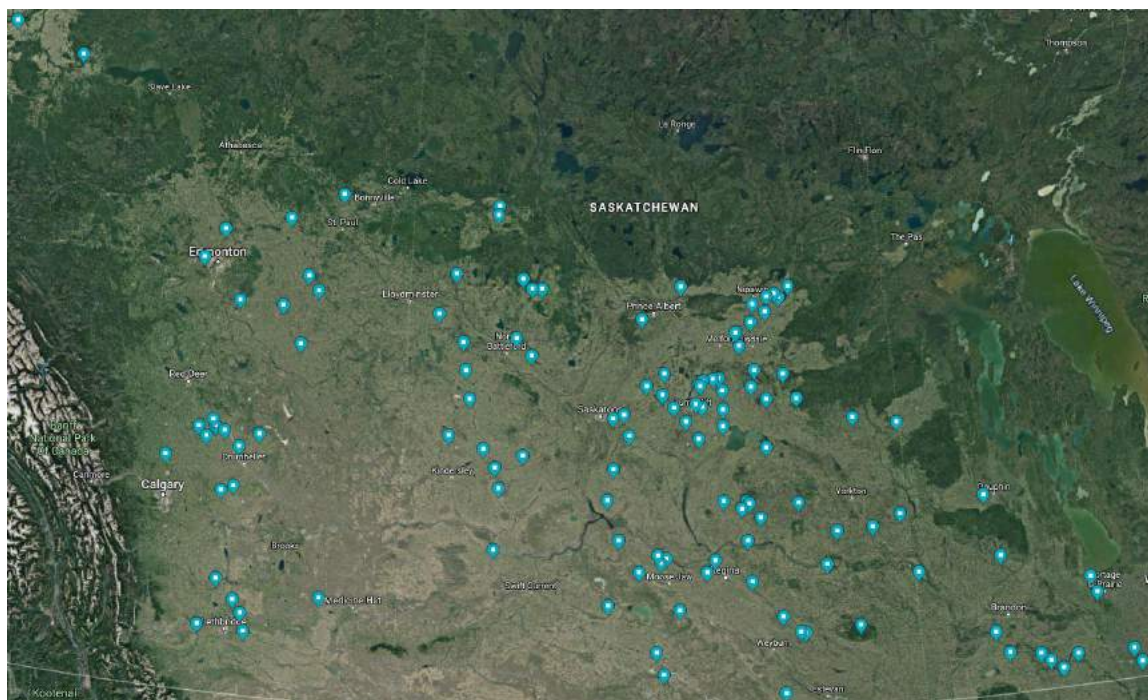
Thompson
Slave Lake
La Ronge
Athabasca
Flin Flon
Cold Lake
Bonnyville
St. Paul
SASKATCHEWAN
The Pas
Edmonton
Lake Winnipeg
Lloydminster
Prince Albert
Nipawin
North Battleford
Melfort
Red Deer
Saskatoon
Banff National Park of Canada
Kindersley
Canmore
Drumheller
Calgary
Yorkton
Dauphin
Brooks
Swift Current
Moose Jaw
Regina
Portage la Prairie
Medicine Hat
Brandon
Lethbridge
Weyburn
Estevan
Kootenai